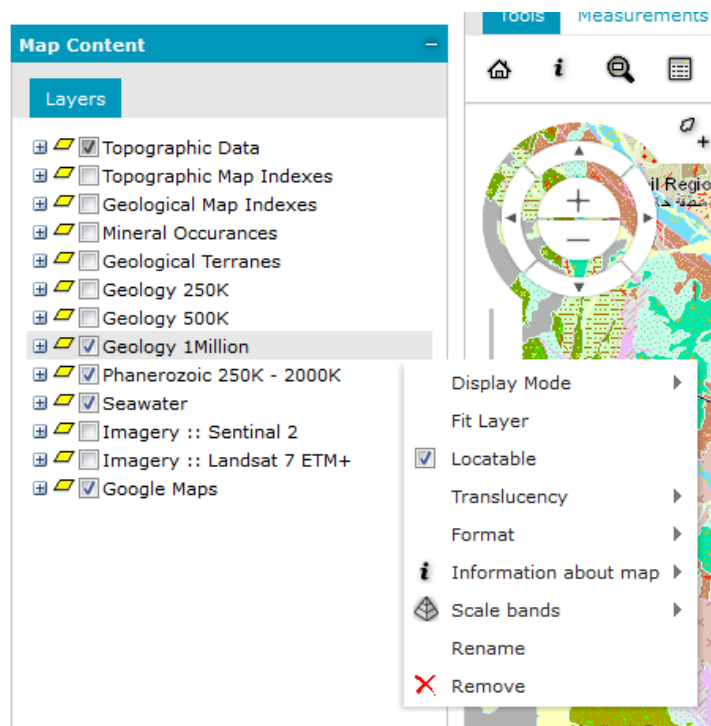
Map Content

Layers

Topographic Data
Topographic Map Indexes
Geological Map Indexes
Mineral Occurances
Geological Terranes
Geology 250K
Geology 500K
Geology 1Million
Phanerozoic 250K - 2000K
Seawater
Imagery :: Sentinal 2
Imagery :: Landsat 7 ETM+
Google Maps

Tools
Measurements

Display Mode
Fit Layer
Locatable
Translucency
Format
Information about map
Scale bands
Rename
Remove